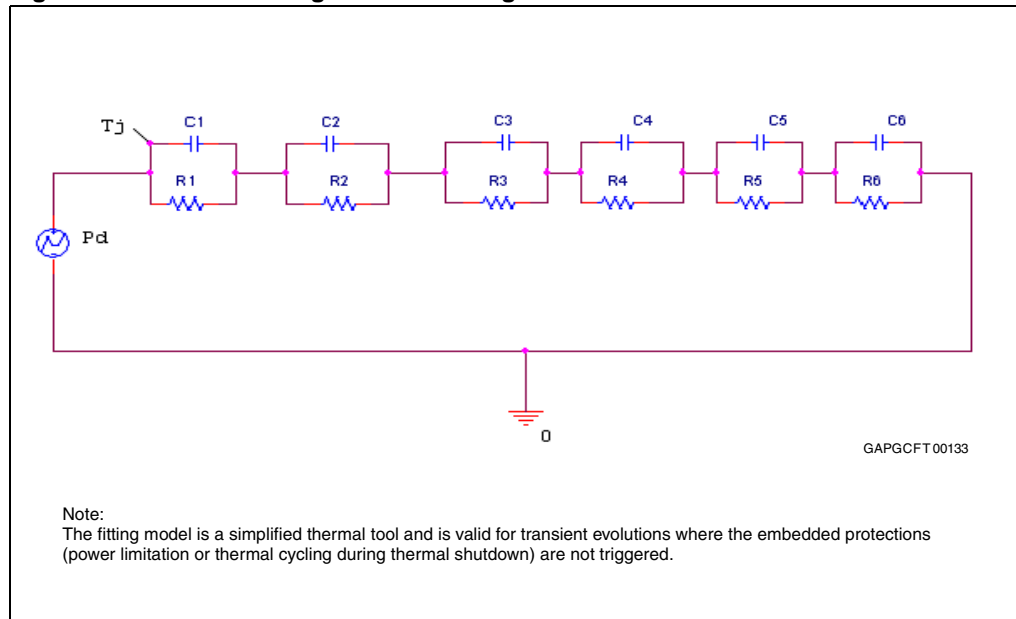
Tj

C1

C2

C3

C4

C5

C6

R1

R2

R3

R4

R5

R6

Pd

0

GAPGCFT00133

Note:
The fitting model is a simplified thermal tool and is valid for transient evolutions where the embedded protections (power limitation or thermal cycling during thermal shutdown) are not triggered.